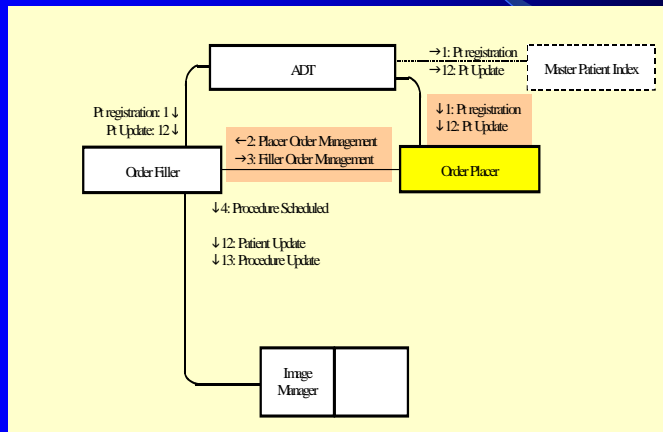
ADT

→1: Pt registration
→12: Pt Update

Master Patient Index

Pt registration: 1↓
Pt Update: 12↓

↓1: Pt registration
↓12: Pt Update

←2: Placer Order Management
→3: Filler Order Management

Order Filler

Order Placer

↓4: Procedure Scheduled

↓12: Patient Update
↓13: Procedure Update

Image Manager